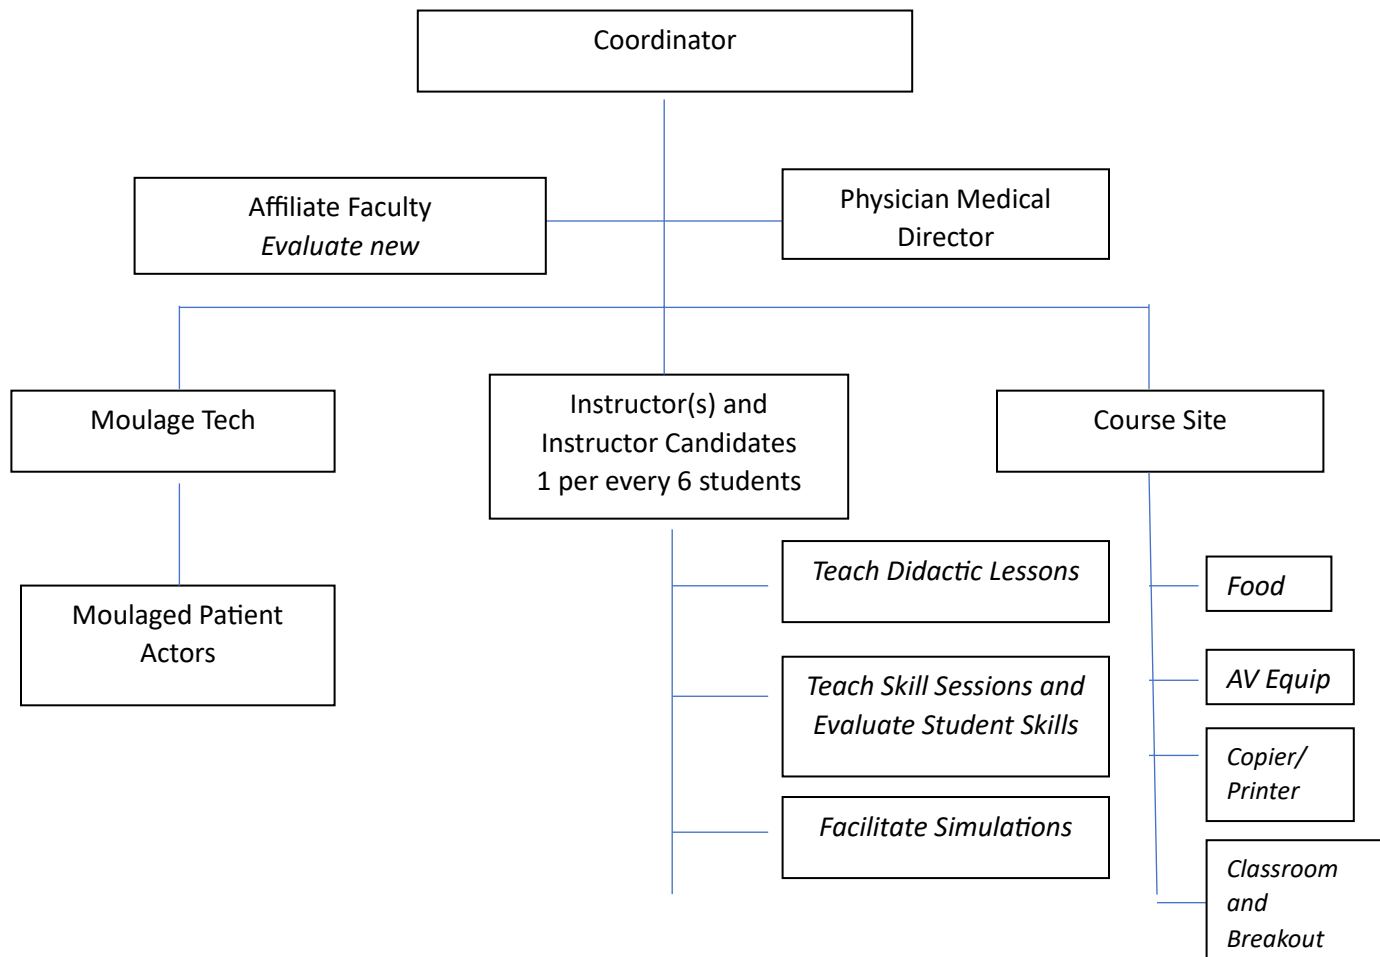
Coordinator

Affiliate Faculty
*Evaluate new*

Physician Medical Director

Moulage Tech

Instructor(s) and Instructor Candidates
1 per every 6 students

Course Site

Moulaged Patient Actors

*Teach Didactic Lessons*

*Teach Skill Sessions and Evaluate Student Skills*

*Facilitate Simulations*

*Food*

*AV Equip*

*Copier/ Printer*

*Classroom and Breakout*